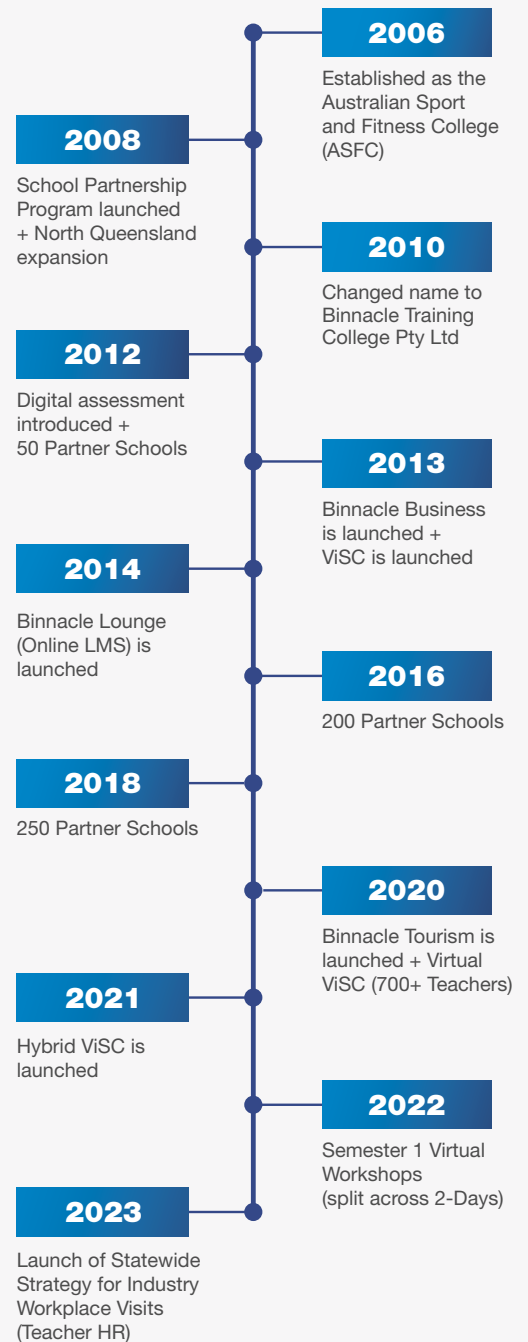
2006

Established as the Australian Sport and Fitness College (ASFC)

2008

School Partnership Program launched + North Queensland expansion

2010

Changed name to Binnacle Training College Pty Ltd

2012

Digital assessment introduced + 50 Partner Schools

2013

Binnacle Business is launched + ViSC is launched

2014

Binnacle Lounge (Online LMS) is launched

2016

200 Partner Schools

2018

250 Partner Schools

2020

Binnacle Tourism is launched + Virtual ViSC (700+ Teachers)

2021

Hybrid ViSC is launched

2022

Semester 1 Virtual Workshops (split across 2-Days)

2023

Launch of Statewide Strategy for Industry Workplace Visits (Teacher HR)